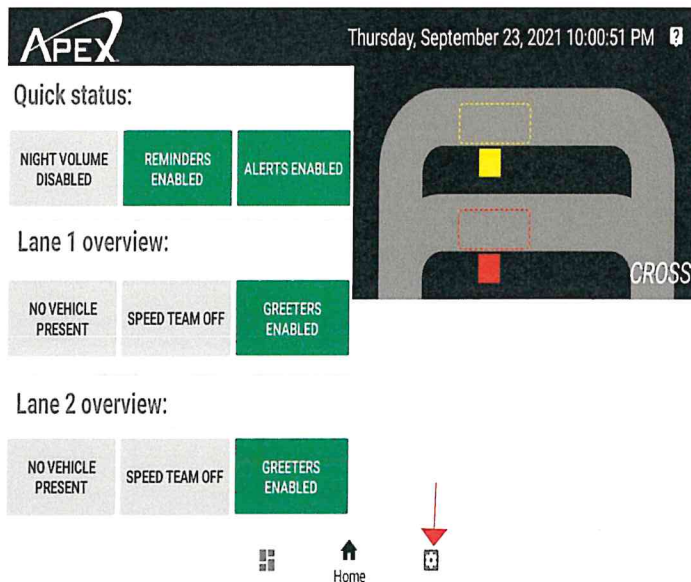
APEX

Thursday, September 23, 2021 10:00:51 PM

Quick status:

NIGHT VOLUME DISABLED

REMINDERS ENABLED

ALERTS ENABLED

Lane 1 overview:

NO VEHICLE PRESENT

SPEED TEAM OFF

GREETERS ENABLED

Lane 2 overview:

NO VEHICLE PRESENT

SPEED TEAM OFF

GREETERS ENABLED

CROSS

Home